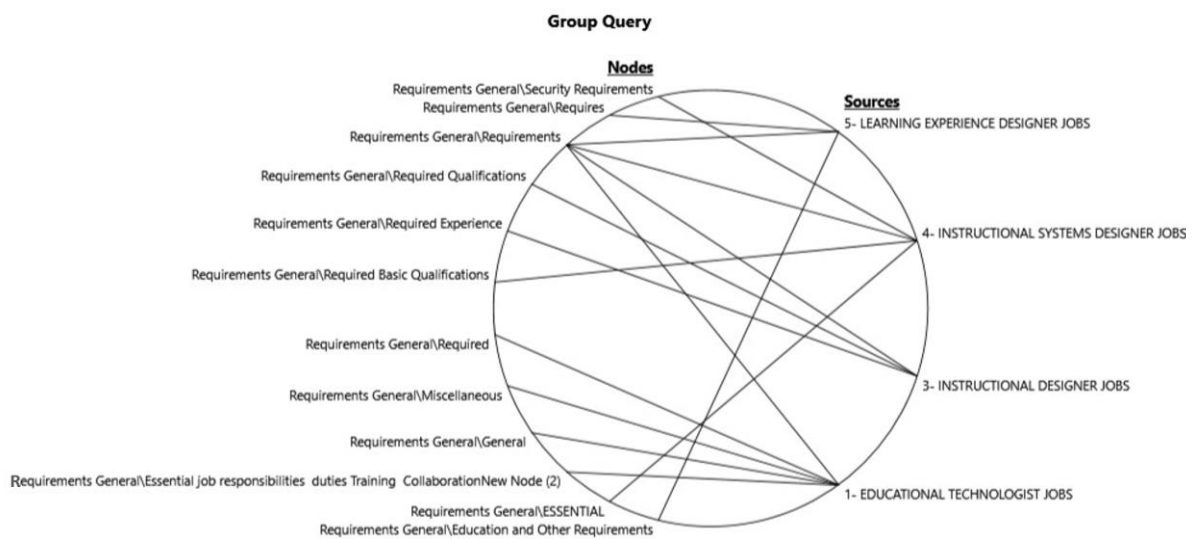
Group Query

Nodes

Requirements General\Security Requirements
Requirements General\Requires
Requirements General\Requirements
Requirements General\Required Qualifications
Requirements General\Required Experience
Requirements General\Required Basic Qualifications
Requirements General\Required
Requirements General\Miscellaneous
Requirements General\General
Requirements General\Essential job responsibilities duties Training CollaborationNew Node (2)
Requirements General\ESSENTIAL
Requirements General\Education and Other Requirements

Sources

5- LEARNING EXPERIENCE DESIGNER JOBS
4- INSTRUCTIONAL SYSTEMS DESIGNER JOBS
3- INSTRUCTIONAL DESIGNER JOBS
1- EDUCATIONAL TECHNOLOGIST JOBS